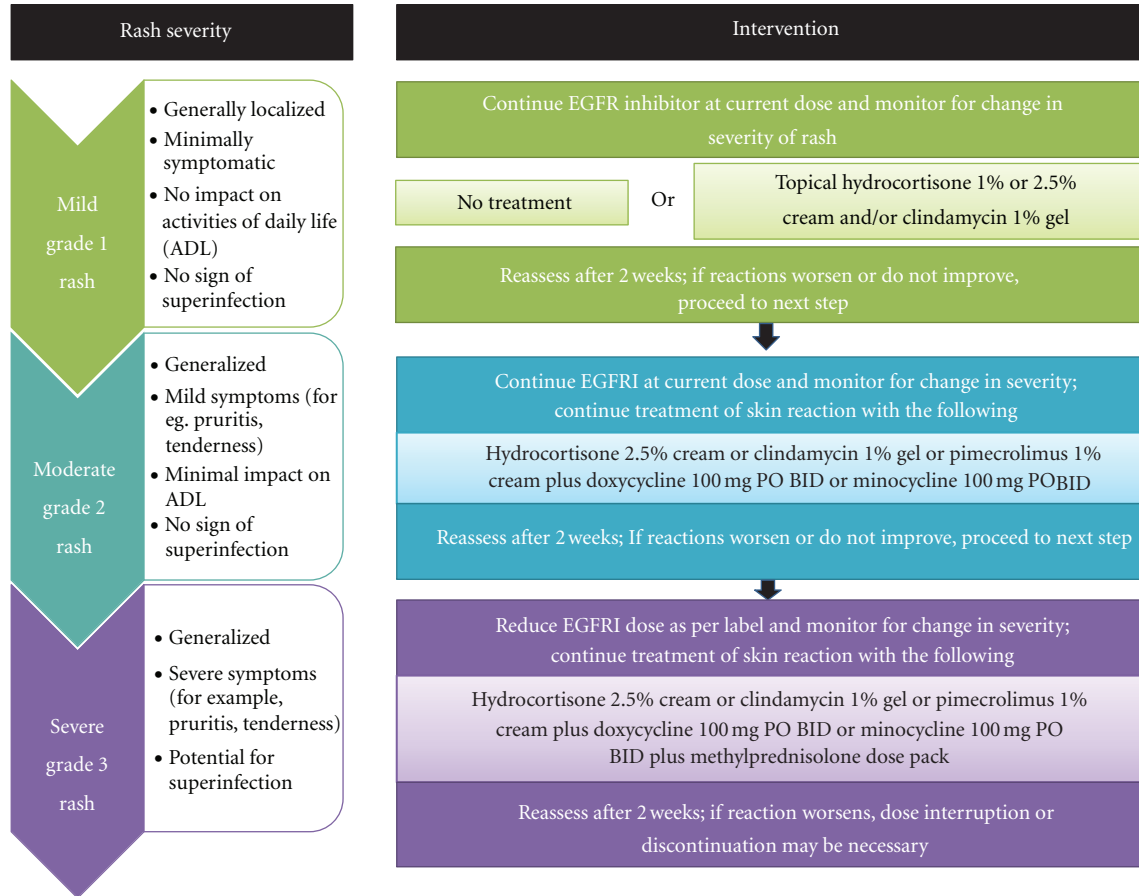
Rash severity

Intervention

Mild grade 1 rash

• Generally localized
• Minimally symptomatic
• No impact on activities of daily life (ADL)
• No sign of superinfection

Continue EGFR inhibitor at current dose and monitor for change in severity of rash

No treatment

Or

Topical hydrocortisone 1% or 2.5% cream and/or clindamycin 1% gel

Reassess after 2 weeks; if reactions worsen or do not improve, proceed to next step

Moderate grade 2 rash

• Generalized
• Mild symptoms (for eg. pruritis, tenderness)
• Minimal impact on ADL
• No sign of superinfection

Continue EGFRI at current dose and monitor for change in severity; continue treatment of skin reaction with the following

Hydrocortisone 2.5% cream or clindamycin 1% gel or pimecrolimus 1% cream plus doxycycline 100 mg PO BID or minocycline 100 mg PO BID

Reassess after 2 weeks; If reactions worsen or do not improve, proceed to next step

Severe grade 3 rash

• Generalized
• Severe symptoms (for example, pruritis, tenderness)
• Potential for superinfection

Reduce EGFRI dose as per label and monitor for change in severity; continue treatment of skin reaction with the following

Hydrocortisone 2.5% cream or clindamycin 1% gel or pimecrolimus 1% cream plus doxycycline 100 mg PO BID or minocycline 100 mg PO BID plus methylprednisolone dose pack

Reassess after 2 weeks; if reaction worsens, dose interruption or discontinuation may be necessary